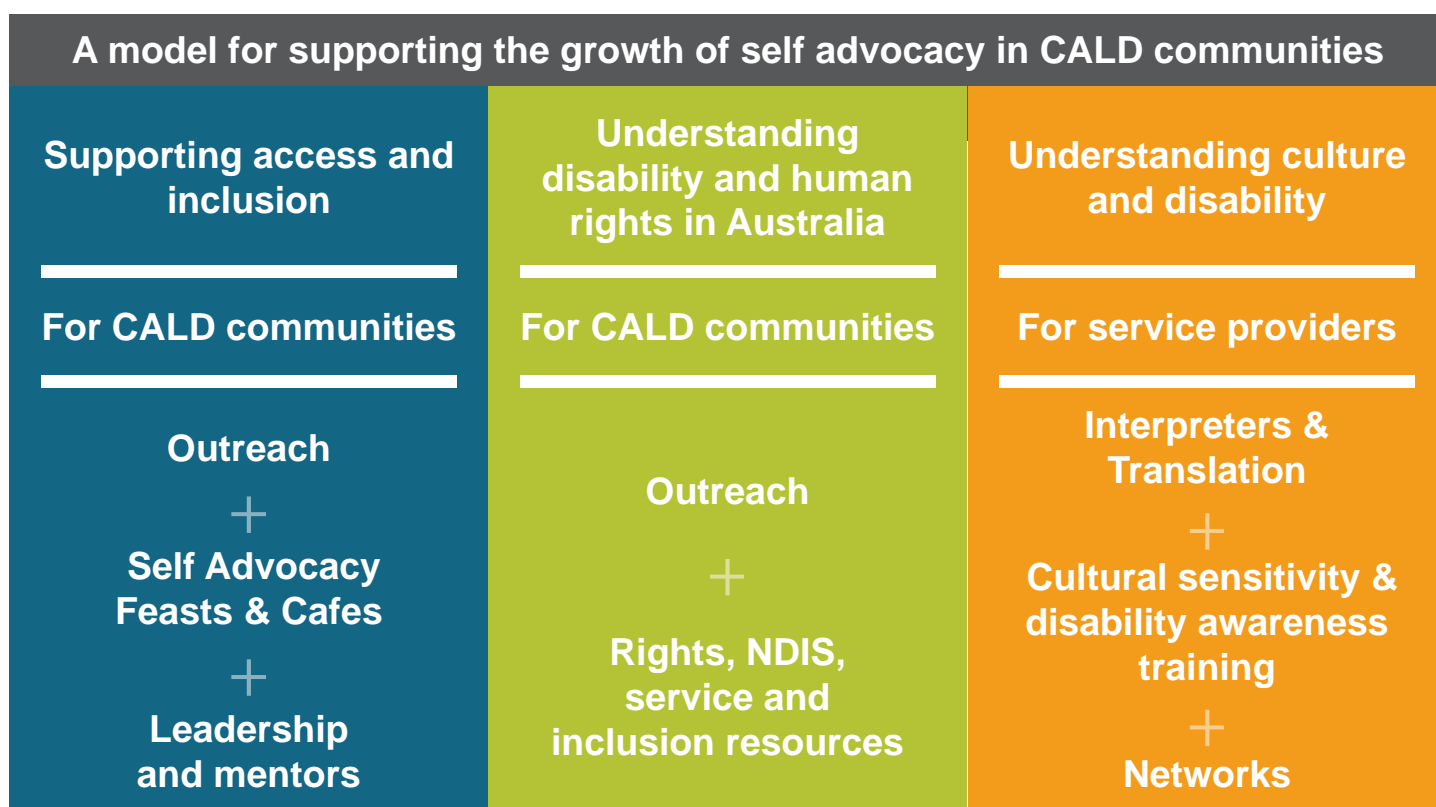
A model for supporting the growth of self advocacy in CALD communities

Supporting access and inclusion

For CALD communities

Outreach

+

Self Advocacy Feasts & Cafes

+

Leadership and mentors

Understanding disability and human rights in Australia

For CALD communities

Outreach

+

Rights, NDIS, service and inclusion resources

Understanding culture and disability

For service providers

Interpreters & Translation

+

Cultural sensitivity & disability awareness training

+

Networks